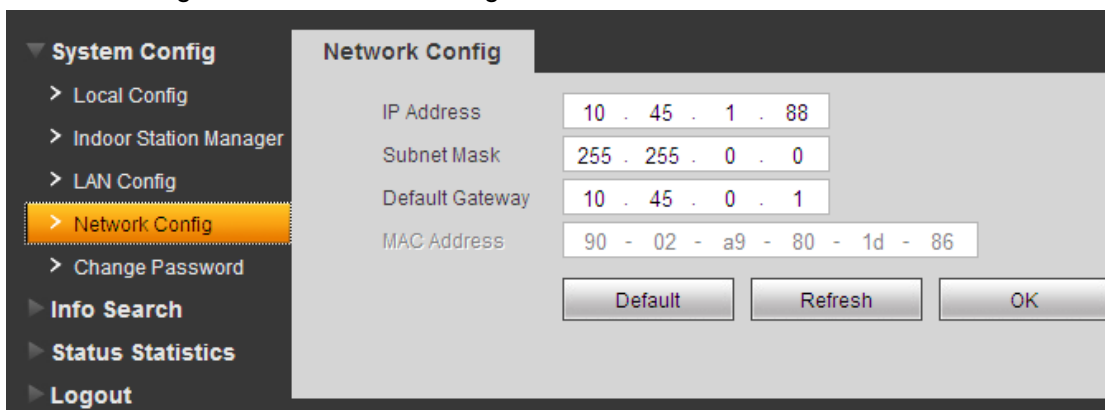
System Config
> Local Config
> Indoor Station Manager
> LAN Config
> Network Config
> Change Password
Info Search
Status Statistics
Logout

Network Config

IP Address 10 . 45 . 1 . 88
Subnet Mask 255 . 255 . 0 . 0
Default Gateway 10 . 45 . 0 . 1
MAC Address 90 - 02 - a9 - 80 - 1d - 86

Default
Refresh
OK